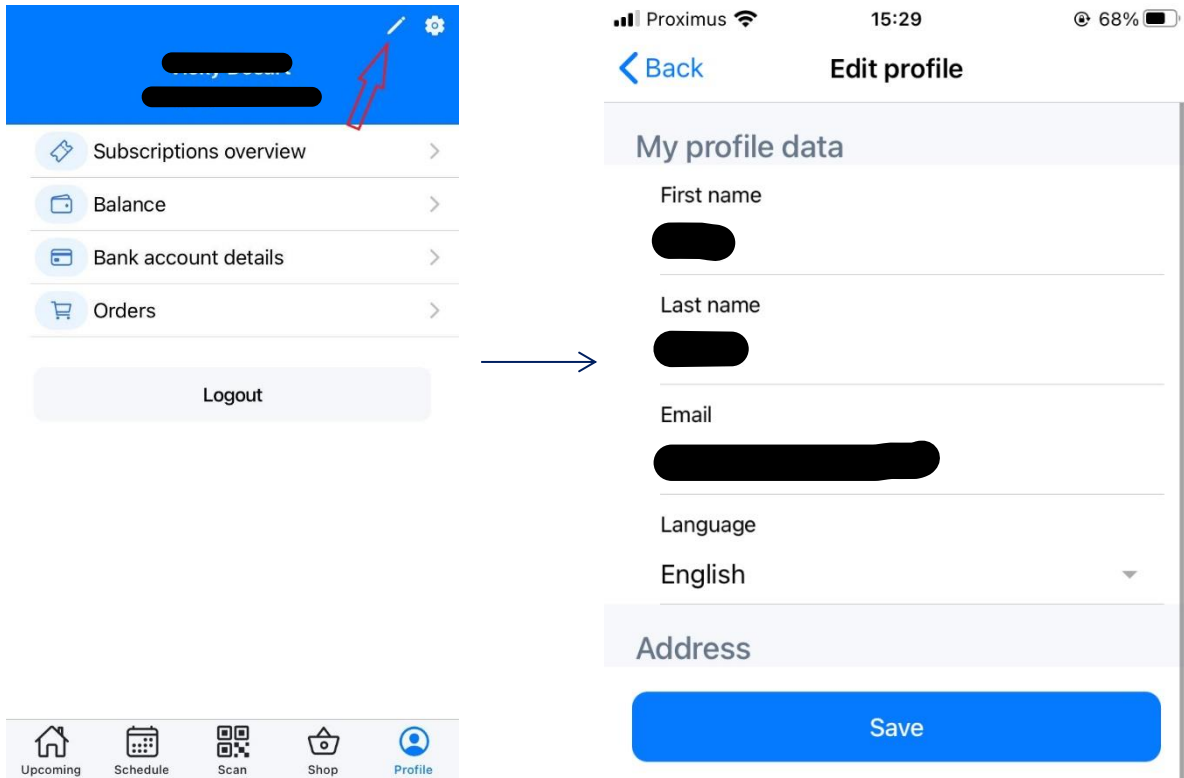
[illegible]

Subscriptions overview

Balance

Bank account details

Orders

Logout

Upcoming Schedule Scan Shop Profile

Proximus 15:29 68%

Back Edit profile

My profile data

First name

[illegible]

Last name

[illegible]

Email

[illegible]

Language

English

Address

Save